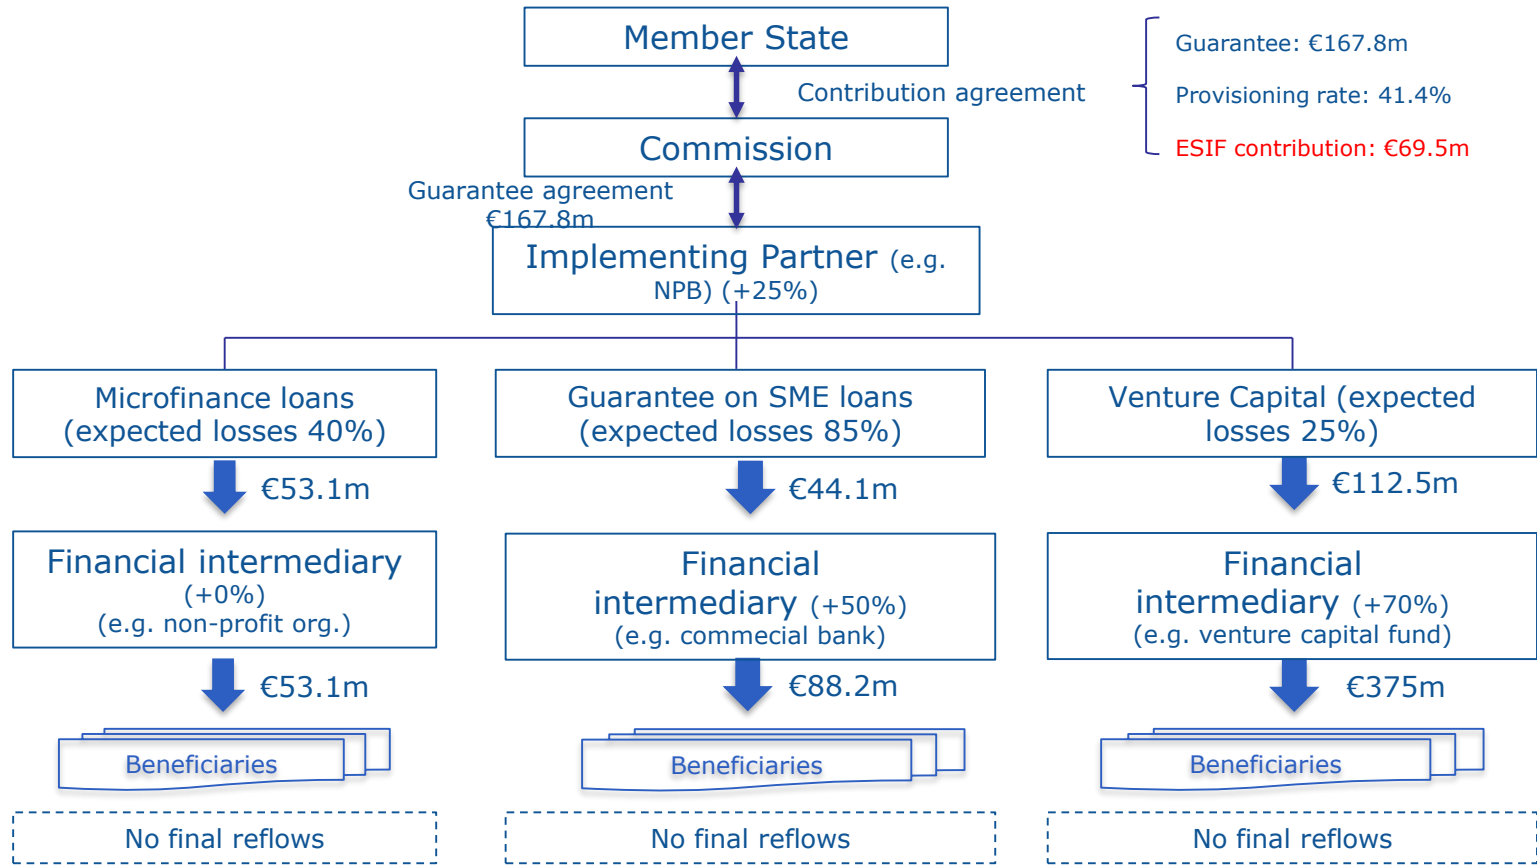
Member State

Contribution agreement

Guarantee: €167.8m

Provisioning rate: 41.4%

ESIF contribution: €69.5m

Commission

Guarantee agreement €167.8m

Implementing Partner (e.g. NPB) (+25%)

Microfinance loans (expected losses 40%)

€53.1m

Financial intermediary (+0%) (e.g. non-profit org.)

€53.1m

Beneficiaries

No final reflows

Guarantee on SME loans (expected losses 85%)

€44.1m

Financial intermediary (+50%) (e.g. commecial bank)

€88.2m

Beneficiaries

No final reflows

Venture Capital (expected losses 25%)

€112.5m

Financial intermediary (+70%) (e.g. venture capital fund)

€375m

Beneficiaries

No final reflows